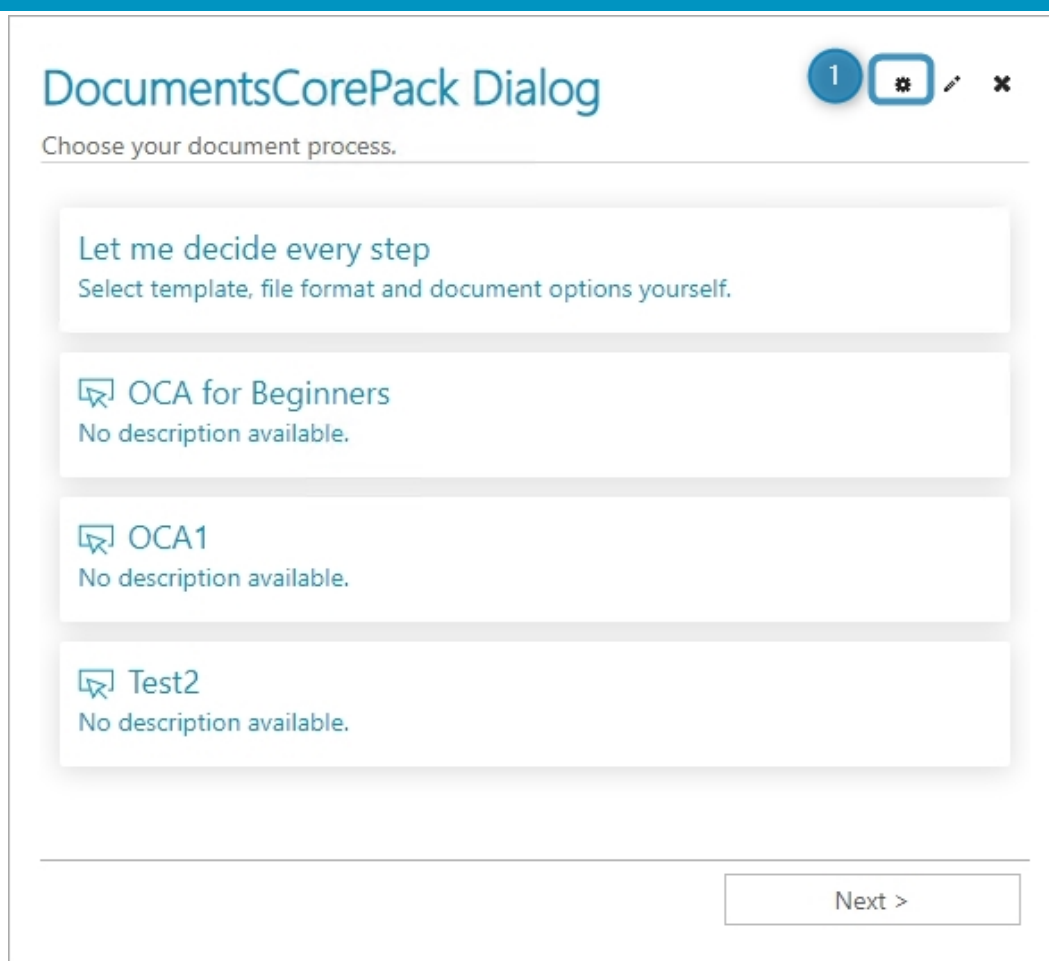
DocumentsCorePack Dialog

1

Choose your document process.

Let me decide every step
Select template, file format and document options yourself.

OCA for Beginners
No description available.

OCA1
No description available.

Test2
No description available.

Next >